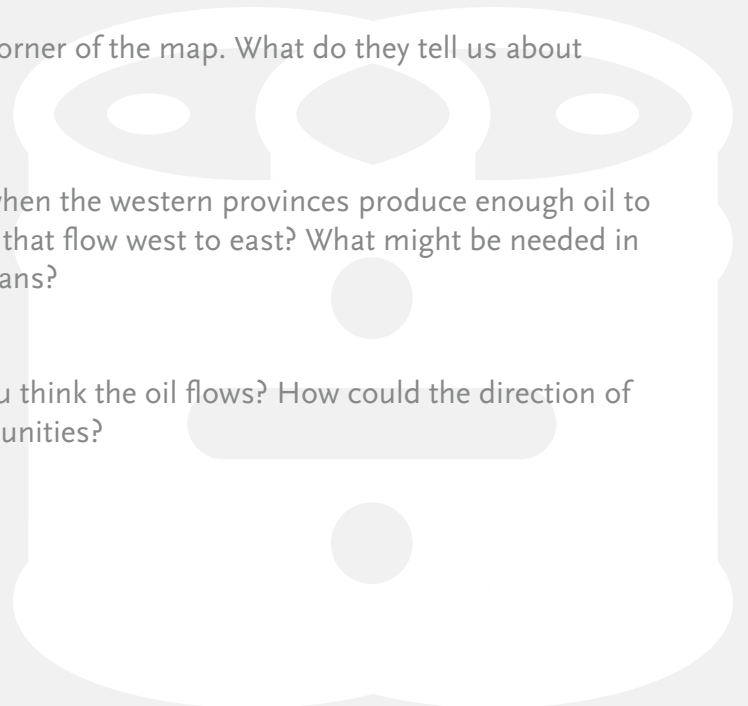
orner of the map. What do they tell us about

hen the western provinces produce enough oil to that flow west to east? What might be needed in ans?

u think the oil flows? How could the direction of unities?